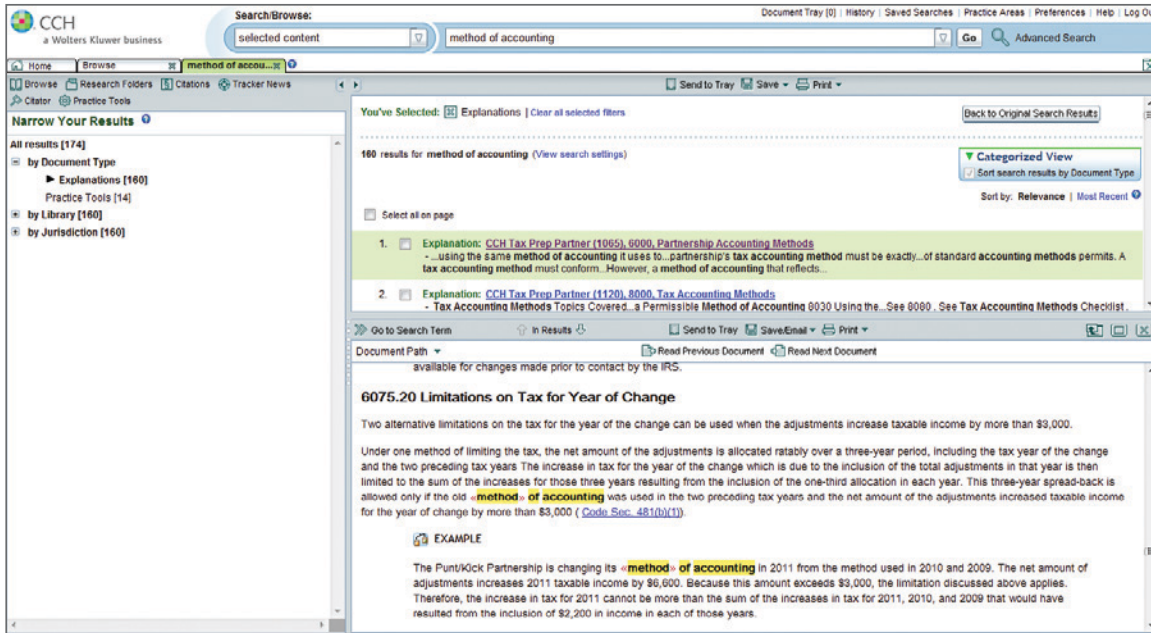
CCH
a Wolters Kluwer business

Search/Browse:
selected content
method of accounting
Go
Advanced Search

Document Tray [0] | History | Saved Searches | Practice Areas | Preferences | Help | Log Ou

Home | Browse | method of accou...

Browse | Research Folders | Citations | Tracker News
Citator | Practice Tools

Narrow Your Results

All results [174]
by Document Type
Explanations [160]
Practice Tools [14]
by Library [160]
by Jurisdiction [160]

Send to Tray | Save | Print

You've Selected: Explanations | Clear all selected filters

Back to Original Search Results

160 results for method of accounting (View search settings)

Categorized View
Sort search results by Document Type

Sort by: Relevance | Most Recent

Select all on page

1. Explanation: CCH Tax Prep Partner (1065), 6000, Partnership Accounting Methods
- ...using the same method of accounting it uses to...partnership's tax accounting method must be exactly...of standard accounting methods permits. A tax accounting method must conform...However, a method of accounting that reflects...

2. Explanation: CCH Tax Prep Partner (1120), 8000, Tax Accounting Methods
- Tax Accounting Methods Topics Covered...a Permissible Method of Accounting 8030 Using the...See 8080 . See Tax Accounting Methods Checklist .

Go to Search Term | In Results | Send to Tray | Save/Email | Print

Document Path | Read Previous Document | Read Next Document

available for changes made prior to contact by the IRS.

6075.20 Limitations on Tax for Year of Change

Two alternative limitations on the tax for the year of the change can be used when the adjustments increase taxable income by more than $3,000.

Under one method of limiting the tax, the net amount of the adjustments is allocated ratably over a three-year period, including the tax year of the change and the two preceding tax years The increase in tax for the year of the change which is due to the inclusion of the total adjustments in that year is then limited to the sum of the increases for those three years resulting from the inclusion of the one-third allocation in each year. This three-year spread-back is allowed only if the old «method» of accounting was used in the two preceding tax years and the net amount of the adjustments increased taxable income for the year of change by more than $3,000 ( Code Sec. 481(b)(1)).

EXAMPLE

The Punt/Kick Partnership is changing its «method» of accounting in 2011 from the method used in 2010 and 2009. The net amount of adjustments increases 2011 taxable income by $6,600. Because this amount exceeds $3,000, the limitation discussed above applies. Therefore, the increase in tax for 2011 cannot be more than the sum of the increases in tax for 2011, 2010, and 2009 that would have resulted from the inclusion of $2,200 in income in each of those years.